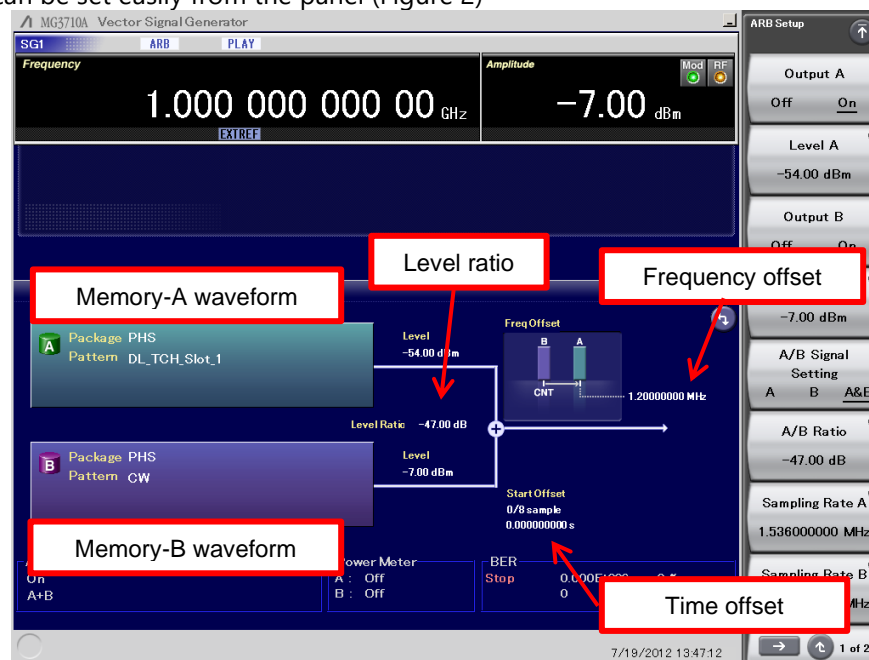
can be set easily from the panel (Figure 2)

MG3710A Vector Signal Generator

SG1 ARB PLAY

Frequency
1.000 000 000 00 GHz
EXTREF

Amplitude
Mod RF
−7.00 dBm

ARB Setup

Output A
Off On

Level A
−54.00 dBm

Output B
Off On

−7.00 dBm

A/B Signal Setting
A B A&B

A/B Ratio
−47.00 dB

Sampling Rate A
1.536000000 MHz

Sampling Rate B
MHz

1 of 2

Level ratio

Memory-A waveform

Frequency offset

Package PHS
Pattern DL_TCH_Slot_1

Level
−54.00 dBm

Freq Offset
B A
CNT
1.20000000 MHz

Level Ratio −47.00 dB

Package PHS
Pattern CW

Level
−7.00 dBm

Start Offset
0/8 sample
0.000000000 s

Memory-B waveform

On
A+B

Power Meter
A : Off
B : Off

BER
Stop
0

Time offset

7/19/2012 13:47:12